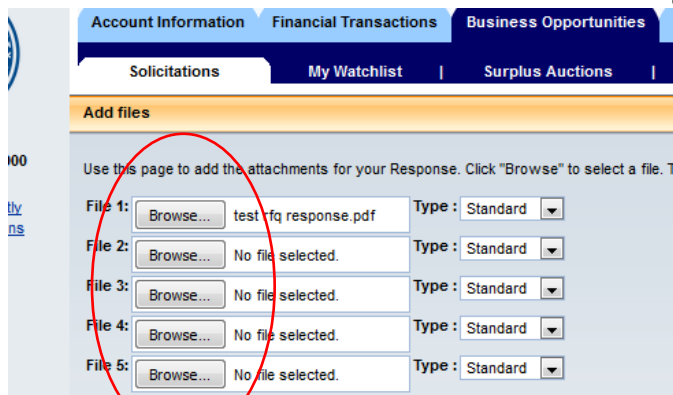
Account Information Financial Transactions Business Opportunities

Solicitations | My Watchlist | Surplus Auctions |

Add files

000

tly
ns

Use this page to add the attachments for your Response. Click "Browse" to select a file. T

File 1: Browse... test rfq response.pdf Type : Standard

File 2: Browse... No file selected. Type : Standard

File 3: Browse... No file selected. Type : Standard

File 4: Browse... No file selected. Type : Standard

File 5: Browse... No file selected. Type : Standard